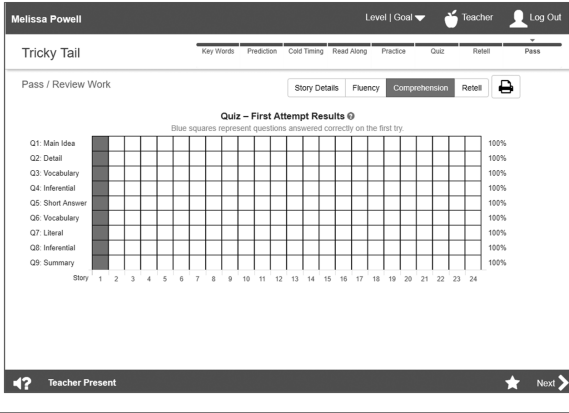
Melissa Powell

Level | Goal

Teacher

Log Out

Tricky Tail

Key Words Prediction Cold Timing Read Along Practice Quiz Retell Pass

Pass / Review Work

Story Details Fluency Comprehension Retell

Quiz – First Attempt Results

Blue squares represent questions answered correctly on the first try.

| | | | | | | | | | | | | | | | | | | | | | | | | | |
|---|---|---|---|---|---|---|---|---|---|---|---|---|---|---|---|---|---|---|---|---|---|---|---|---|---|
| Q1: Main Idea | | | | | | | | | | | | | | | | | | | | | | | | | 100% |
| Q2: Detail | | | | | | | | | | | | | | | | | | | | | | | | | 100% |
| Q3: Vocabulary | | | | | | | | | | | | | | | | | | | | | | | | | 100% |
| Q4: Inferential | | | | | | | | | | | | | | | | | | | | | | | | | 100% |
| Q5: Short Answer | | | | | | | | | | | | | | | | | | | | | | | | | 100% |
| Q6: Vocabulary | | | | | | | | | | | | | | | | | | | | | | | | | 100% |
| Q7: Literal | | | | | | | | | | | | | | | | | | | | | | | | | 100% |
| Q8: Inferential | | | | | | | | | | | | | | | | | | | | | | | | | 100% |
| Q9: Summary | | | | | | | | | | | | | | | | | | | | | | | | | 100% |
| Story | 1 | 2 | 3 | 4 | 5 | 6 | 7 | 8 | 9 | 10 | 11 | 12 | 13 | 14 | 15 | 16 | 17 | 18 | 19 | 20 | 21 | 22 | 23 | 24 | |

Teacher Present

Next